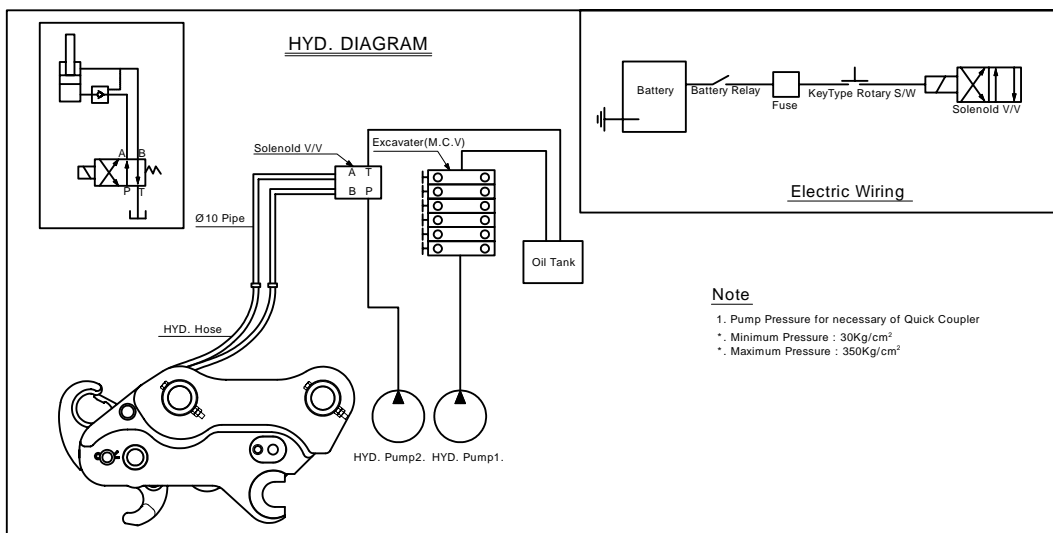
HYD. DIAGRAM

A B
P T

Solenold V/V

A T
B P

Excavater(M.C.V)

Ø10 Pipe

Oil Tank

HYD. Hose

HYD. Pump2. HYD. Pump1.

Battery
Battery Relay
Fuse
KeyType Rotary S/W
Solenold V/V

Electric Wiring

Note

1. Pump Pressure for necessary of Quick Coupler
*. Minimum Pressure : 30Kg/cm$^2$
*. Maximum Pressure : 350Kg/cm$^2$